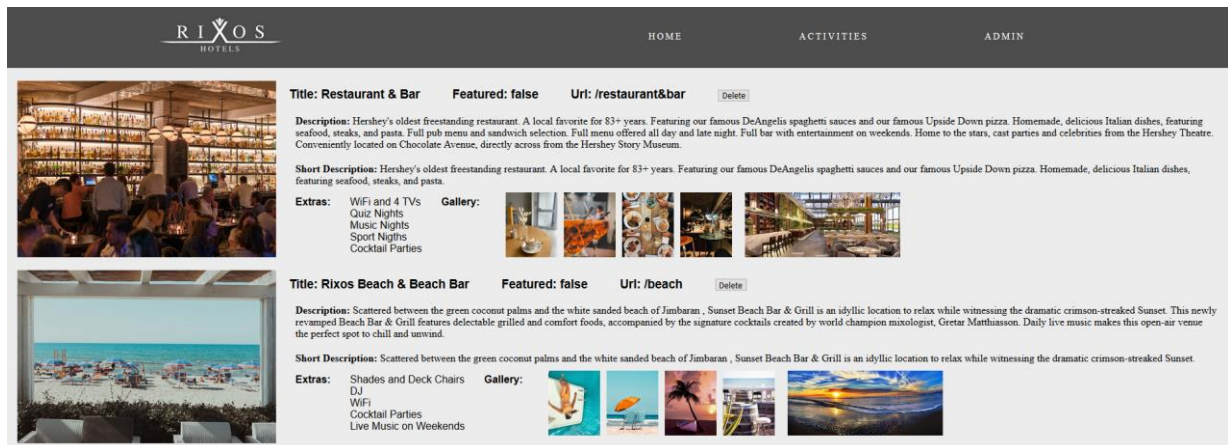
RIXOS
HOTELS

HOME ACTIVITIES ADMIN

Title: Restaurant & Bar Featured: false Url: /restaurant&bar Delete

Description: Hershey's oldest freestanding restaurant. A local favorite for 83+ years. Featuring our famous DeAngelis spaghetti sauces and our famous Upside Down pizza. Homemade, delicious Italian dishes, featuring seafood, steaks, and pasta. Full pub menu and sandwich selection. Full menu offered all day and late night. Full bar with entertainment on weekends. Home to the stars, cast parties and celebrities from the Hershey Theatre. Conveniently located on Chocolate Avenue, directly across from the Hershey Story Museum.

Short Description: Hershey's oldest freestanding restaurant. A local favorite for 83+ years. Featuring our famous DeAngelis spaghetti sauces and our famous Upside Down pizza. Homemade, delicious Italian dishes, featuring seafood, steaks, and pasta.

Extras: WiFi and 4 TVs
Quiz Nights
Music Nights
Sport Nigths
Cocktail Parties

Gallery:

Title: Rixos Beach & Beach Bar Featured: false Url: /beach Delete

Description: Scattered between the green coconut palms and the white sanded beach of Jimbaran , Sunset Beach Bar & Grill is an idyllic location to relax while witnessing the dramatic crimson-streaked Sunset. This newly revamped Beach Bar & Grill features delectable grilled and comfort foods, accompanied by the signature cocktails created by world champion mixologist, Gretar Matthiasson. Daily live music makes this open-air venue the perfect spot to chill and unwind.

Short Description: Scattered between the green coconut palms and the white sanded beach of Jimbaran , Sunset Beach Bar & Grill is an idyllic location to relax while witnessing the dramatic crimson-streaked Sunset.

Extras: Shades and Deck Chairs
DJ
WiFi
Cocktail Parties
Live Music on Weekends

Gallery: